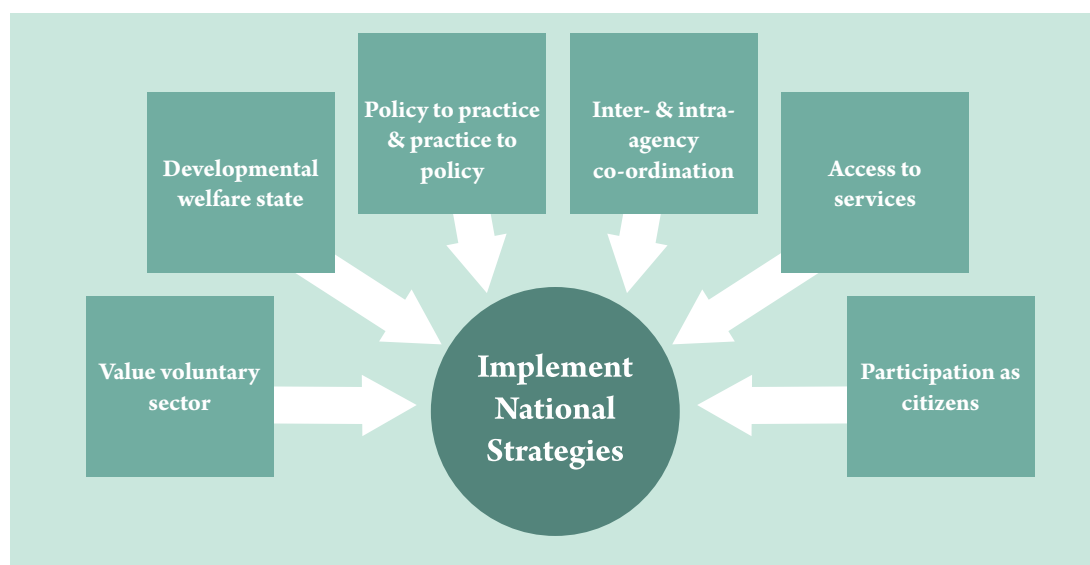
Developmental welfare state

Policy to practice & practice to policy

Inter- & intra-agency co-ordination

Access to services

Value voluntary sector

Implement National Strategies

Participation as citizens